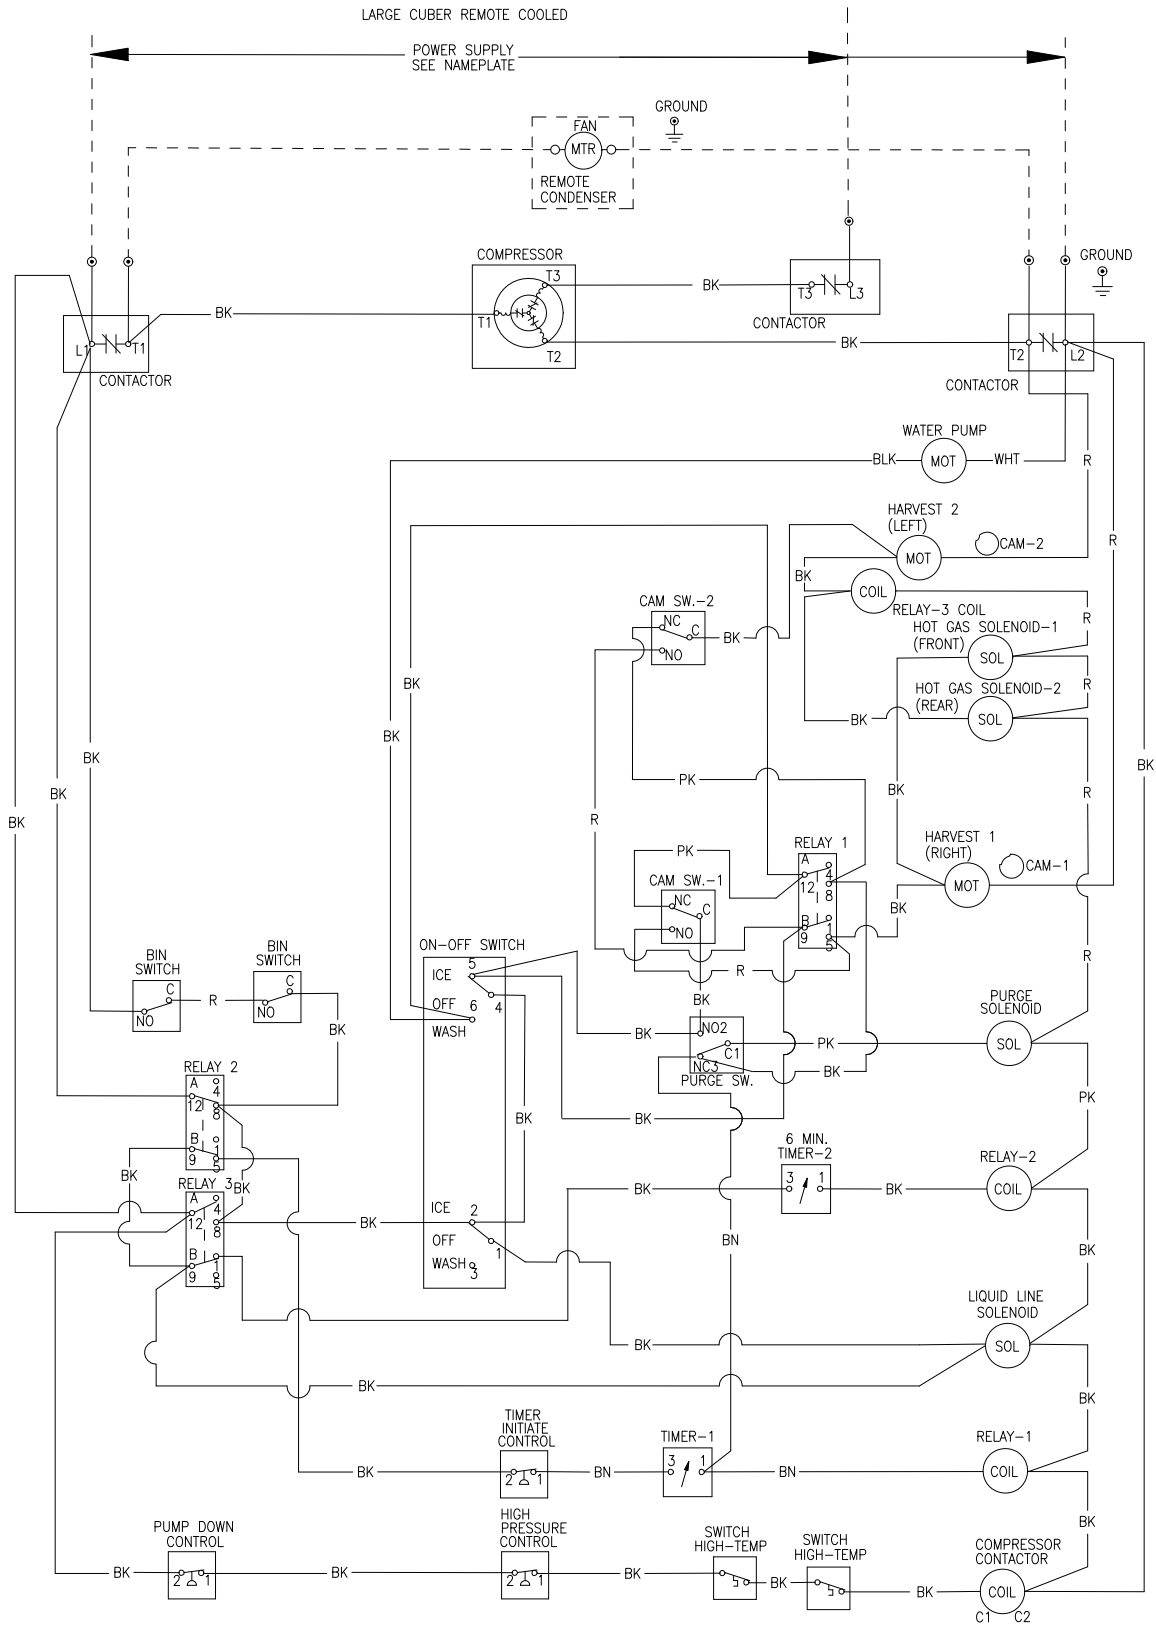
LARGE CUBER REMOTE COOLED

POWER SUPPLY
SEE NAMEPLATE

GROUND

FAN
MTR
REMOTE
CONDENSER

COMPRESSOR
T3
T1
T2
BK

L1 T1
CONTACTOR
BK

T3 L3
CONTACTOR

GROUND
T2 L2
CONTACTOR
BK

WATER PUMP
BLK MOT WHT
R

HARVEST 2
(LEFT)
MOT
CAM-2
BK
COIL
RELAY-3 COIL
R

CAM SW.-2
NC C
NO
BK

HOT GAS SOLENOID-1
(FRONT)
SOL
R
HOT GAS SOLENOID-2
(REAR)
BK
SOL

BK
BK
BK
BK
BK
PK
R
BK
R

RELAY 1
A 4
12 8
B 1
9 5
PK
CAM SW.-1
NC
C
NO

HARVEST 1
(RIGHT)
MOT
CAM-1
BK
R

BIN
SWITCH
C
NO
R
BIN
SWITCH
C
NO
BK

ON-OFF SWITCH
ICE 5
OFF 6 4
WASH

BK
NO2
C1
NC3
PURGE SW.
PK
BK
BK

PURGE
SOLENOID
SOL
PK

RELAY 2
A 4
12 8
B 1
9 5

RELAY 3
A 4
12 8
B 1
9 5
BK
BK
BK

ICE 2
OFF 1
WASH 3
BK

6 MIN.
TIMER-2
3 1
BK
BK
BN

RELAY-2
COIL
BK

LIQUID LINE
SOLENOID
SOL
BK
BK
BK

TIMER
INITIATE
CONTROL
2 1
BK
BN
TIMER-1
3 1
BN

RELAY-1
COIL
BK

PUMP DOWN
CONTROL
2 1
BK
BK

HIGH
PRESSURE
CONTROL
2 1
BK

SWITCH
HIGH-TEMP
BK
SWITCH
HIGH-TEMP
BK

COMPRESSOR
CONTACTOR
COIL
C1 C2